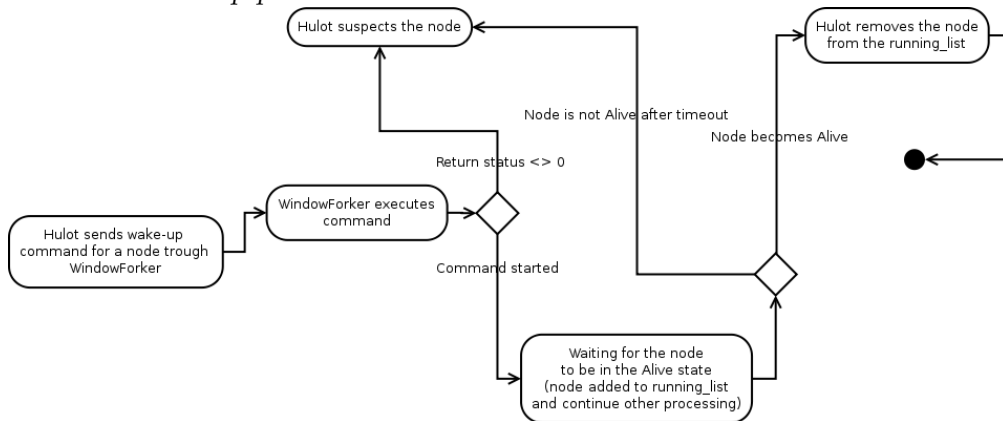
Hulot suspects the node

Hulot removes the node from the running_list

Node is not Alive after timeout

Node becomes Alive

Return status <> 0

Hulot sends wake-up command for a node trough WindowForker

WindowForker executes command

Command started

Waiting for the node to be in the Alive state (node added to running_list and continue other processing)